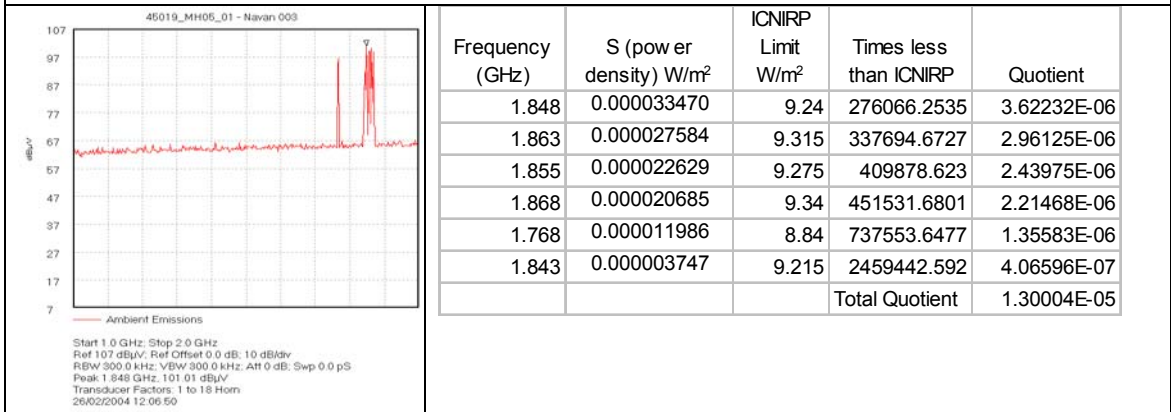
45019_MH05_01 - Navan 003

107
97
87
77
67
57
47
37
27
17
7

dBµV

Ambient Emissions

Start 1.0 GHz; Stop 2.0 GHz
Ref 107 dBµV; Ref Offset 0.0 dB; 10 dB/div
RBW 300.0 kHz; VBW 300.0 kHz; Att 0 dB; Swp 0.0 pS
Peak 1.848 GHz, 101.01 dBµV
Transducer Factors: 1 to 18 Horn
26/02/2004 12:06:50

| Frequency (GHz) | S (pow er density) W/m$^2$ | ICNIRP Limit W/m$^2$ | Times less than ICNIRP | Quotient |
|---|---|---|---|---|
| 1.848 | 0.000033470 | 9.24 | 276066.2535 | 3.62232E-06 |
| 1.863 | 0.000027584 | 9.315 | 337694.6727 | 2.96125E-06 |
| 1.855 | 0.000022629 | 9.275 | 409878.623 | 2.43975E-06 |
| 1.868 | 0.000020685 | 9.34 | 451531.6801 | 2.21468E-06 |
| 1.768 | 0.000011986 | 8.84 | 737553.6477 | 1.35583E-06 |
| 1.843 | 0.000003747 | 9.215 | 2459442.592 | 4.06596E-07 |
| | | | Total Quotient | 1.30004E-05 |